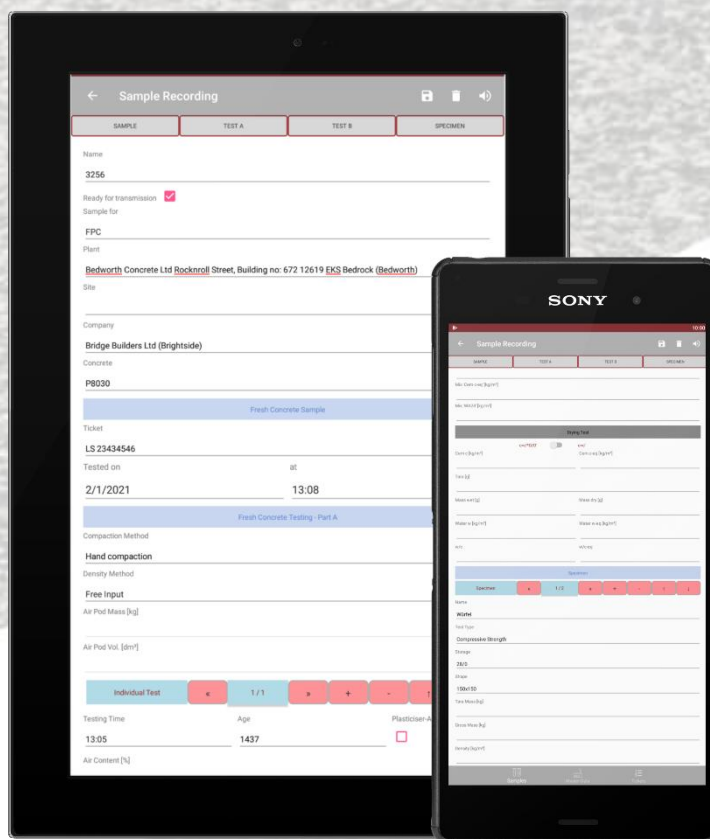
Sample Recording

SAMPLE | TEST A | TEST B | SPECIMEN

Name

3256

Ready for transmission

Sample for

FPC

Plant

Bedworth Concrete Ltd Rocknroll Street, Building no: 672 12619 EKS Bedrock (Bedworth)

Site

Company

Bridge Builders Ltd (Brightside)

Concrete

P8030

Fresh Concrete Sample

Ticket

LS 23434546

Tested on

at

2/1/2021

13:08

Fresh Concrete Testing - Part A

Compaction Method

Hand compaction

Density Method

Free Input

Air Pod Mass [kg]

Air Pod Vol. [dm³]

Individual Test | « | 1/1 | » | + | - | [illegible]

Testing Time

Age

Plasticiser-A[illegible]

13:05

1437

Air Content [%]

SONY

Sample Recording

SAMPLE | TEST A | TEST B | SPECIMEN

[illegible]

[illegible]

Drying Test

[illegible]

Specimen

Specimen | « | 1/3 | » | + | - | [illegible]

Name

Würfel

Test Type

Compressive Strength

Storage

28/3

Shape

150x150

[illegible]

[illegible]

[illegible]

Samples | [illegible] | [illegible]